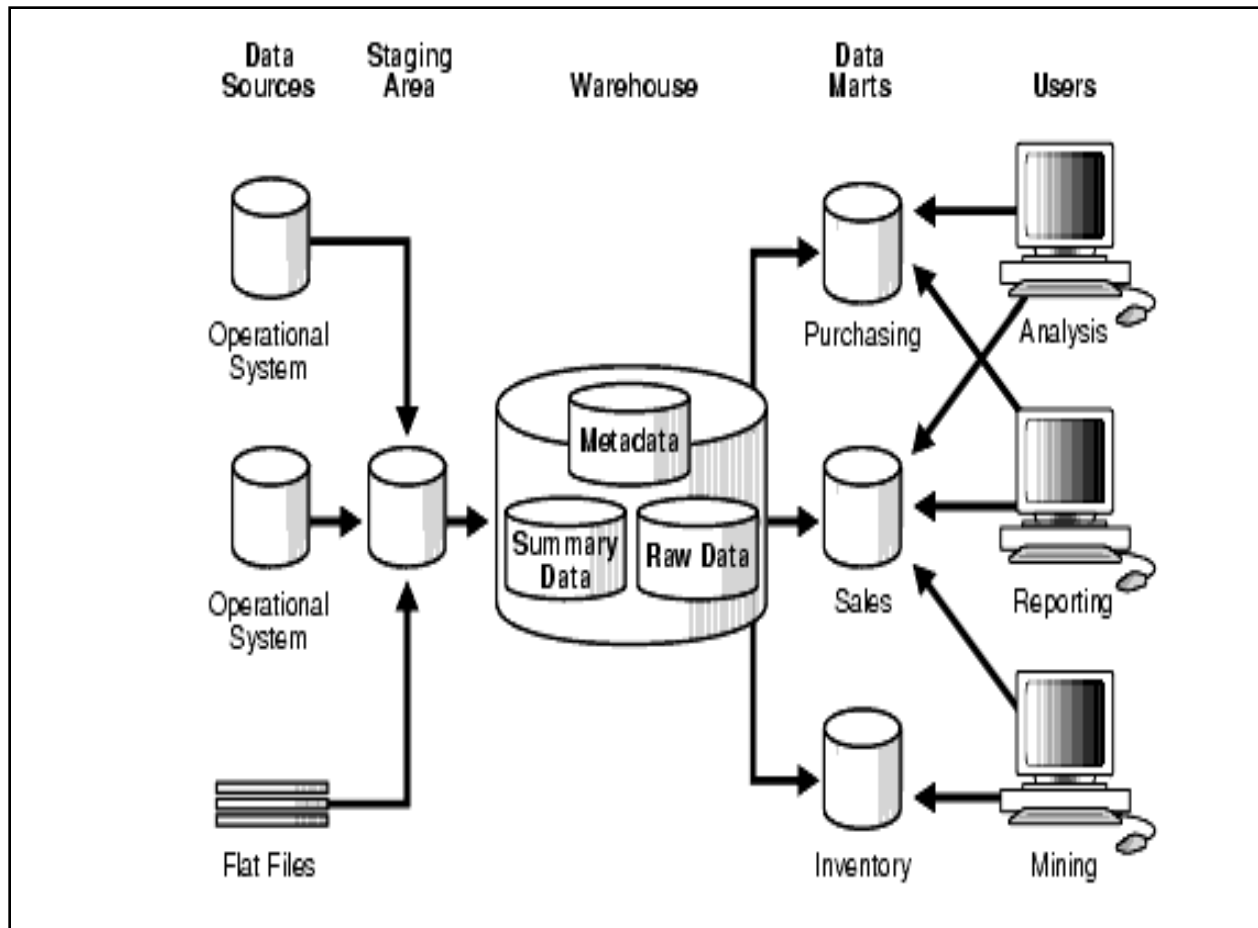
Data Sources

Staging Area

Warehouse

Data Marts

Users

Operational System

Operational System

Flat Files

Metadata

Summary Data

Raw Data

Purchasing

Sales

Inventory

Analysis

Reporting

Mining